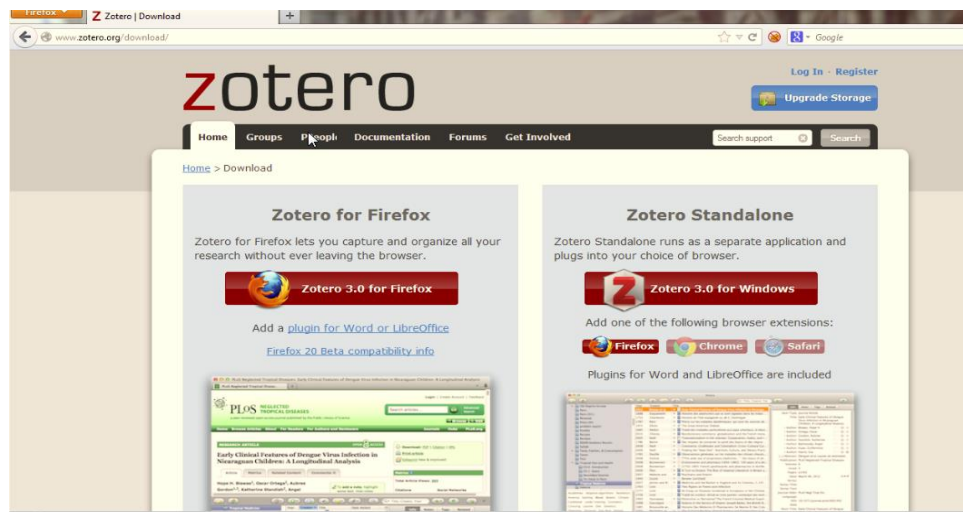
Firefox
Zotero | Download
+
www.zotero.org/download/
Google

zotero

Log In · Register
Upgrade Storage

Home Groups People Documentation Forums Get Involved
Search support
Search

Home > Download

Zotero for Firefox

Zotero for Firefox lets you capture and organize all your research without ever leaving the browser.

Zotero 3.0 for Firefox

Add a plugin for Word or LibreOffice

Firefox 20 Beta compatibility info

PLOS NEGLECTED TROPICAL DISEASES

Early Clinical Features of Dengue Virus Infection in Nicaraguan Children: A Longitudinal Analysis

Zotero Standalone

Zotero Standalone runs as a separate application and plugs into your choice of browser.

Zotero 3.0 for Windows

Add one of the following browser extensions:

Firefox Chrome Safari

Plugins for Word and LibreOffice are included